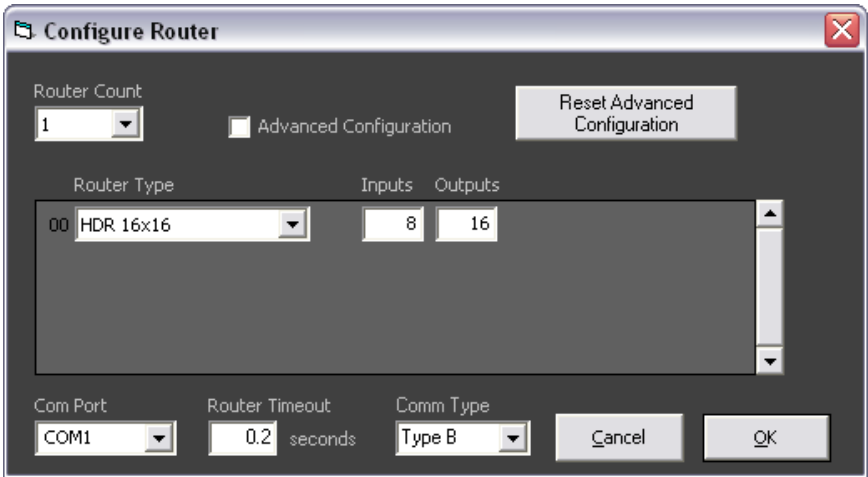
Configure Router

Router Count
1

Advanced Configuration

Reset Advanced Configuration

Router Type
Inputs
Outputs

00 HDR 16x16
8
16

Com Port
COM1

Router Timeout
0.2 seconds

Comm Type
Type B

Cancel

OK